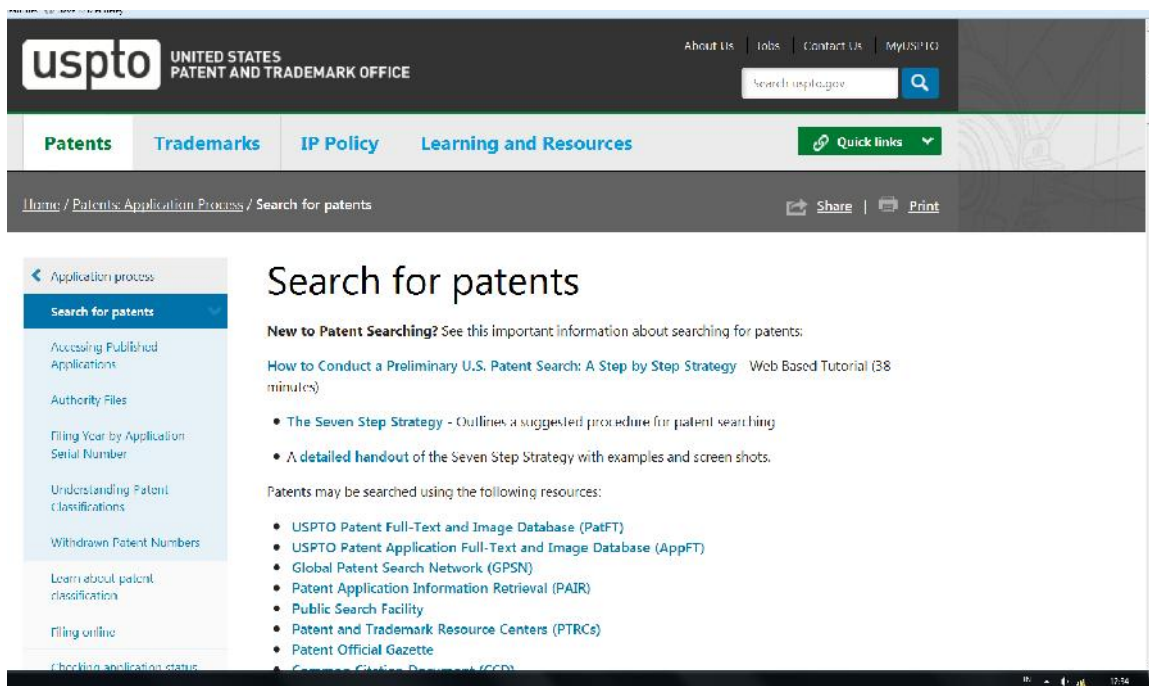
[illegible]

uspto UNITED STATES PATENT AND TRADEMARK OFFICE

About Us | Jobs | Contact Us | MyUSPTO

Search uspto.gov

Patents Trademarks IP Policy Learning and Resources

Quick links

Home / Patents: Application Process / Search for patents

Share | Print

Application process

Search for patents

Accessing Published Applications

Authority Files

Filing Year by Application Serial Number

Understanding Patent Classifications

Withdrawn Patent Numbers

Learn about patent classification

Filing online

Checking application status

Search for patents

New to Patent Searching? See this important information about searching for patents:

How to Conduct a Preliminary U.S. Patent Search: A Step by Step Strategy Web Based Tutorial (38 minutes)

• The Seven Step Strategy - Outlines a suggested procedure for patent searching

• A detailed handout of the Seven Step Strategy with examples and screen shots.

Patents may be searched using the following resources:

• USPTO Patent Full-Text and Image Database (PatFT)
• USPTO Patent Application Full-Text and Image Database (AppFT)
• Global Patent Search Network (GPSN)
• Patent Application Information Retrieval (PAIR)
• Public Search Facility
• Patent and Trademark Resource Centers (PTRCs)
• Patent Official Gazette
• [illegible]

17:34